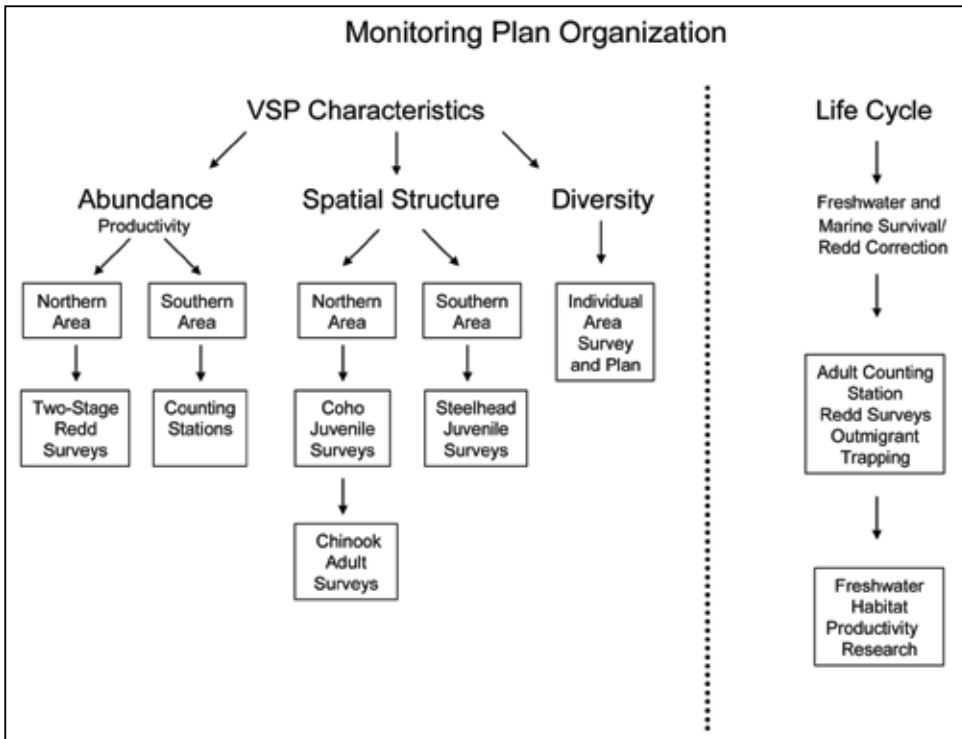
Monitoring Plan Organization

VSP Characteristics

Abundance
Productivity

Spatial Structure

Diversity

Northern Area

Southern Area

Northern Area

Southern Area

Individual Area Survey and Plan

Two-Stage Redd Surveys

Counting Stations

Coho Juvenile Surveys

Steelhead Juvenile Surveys

Chinook Adult Surveys

Life Cycle

Freshwater and Marine Survival/ Redd Correction

Adult Counting Station Redd Surveys Outmigrant Trapping

Freshwater Habitat Productivity Research